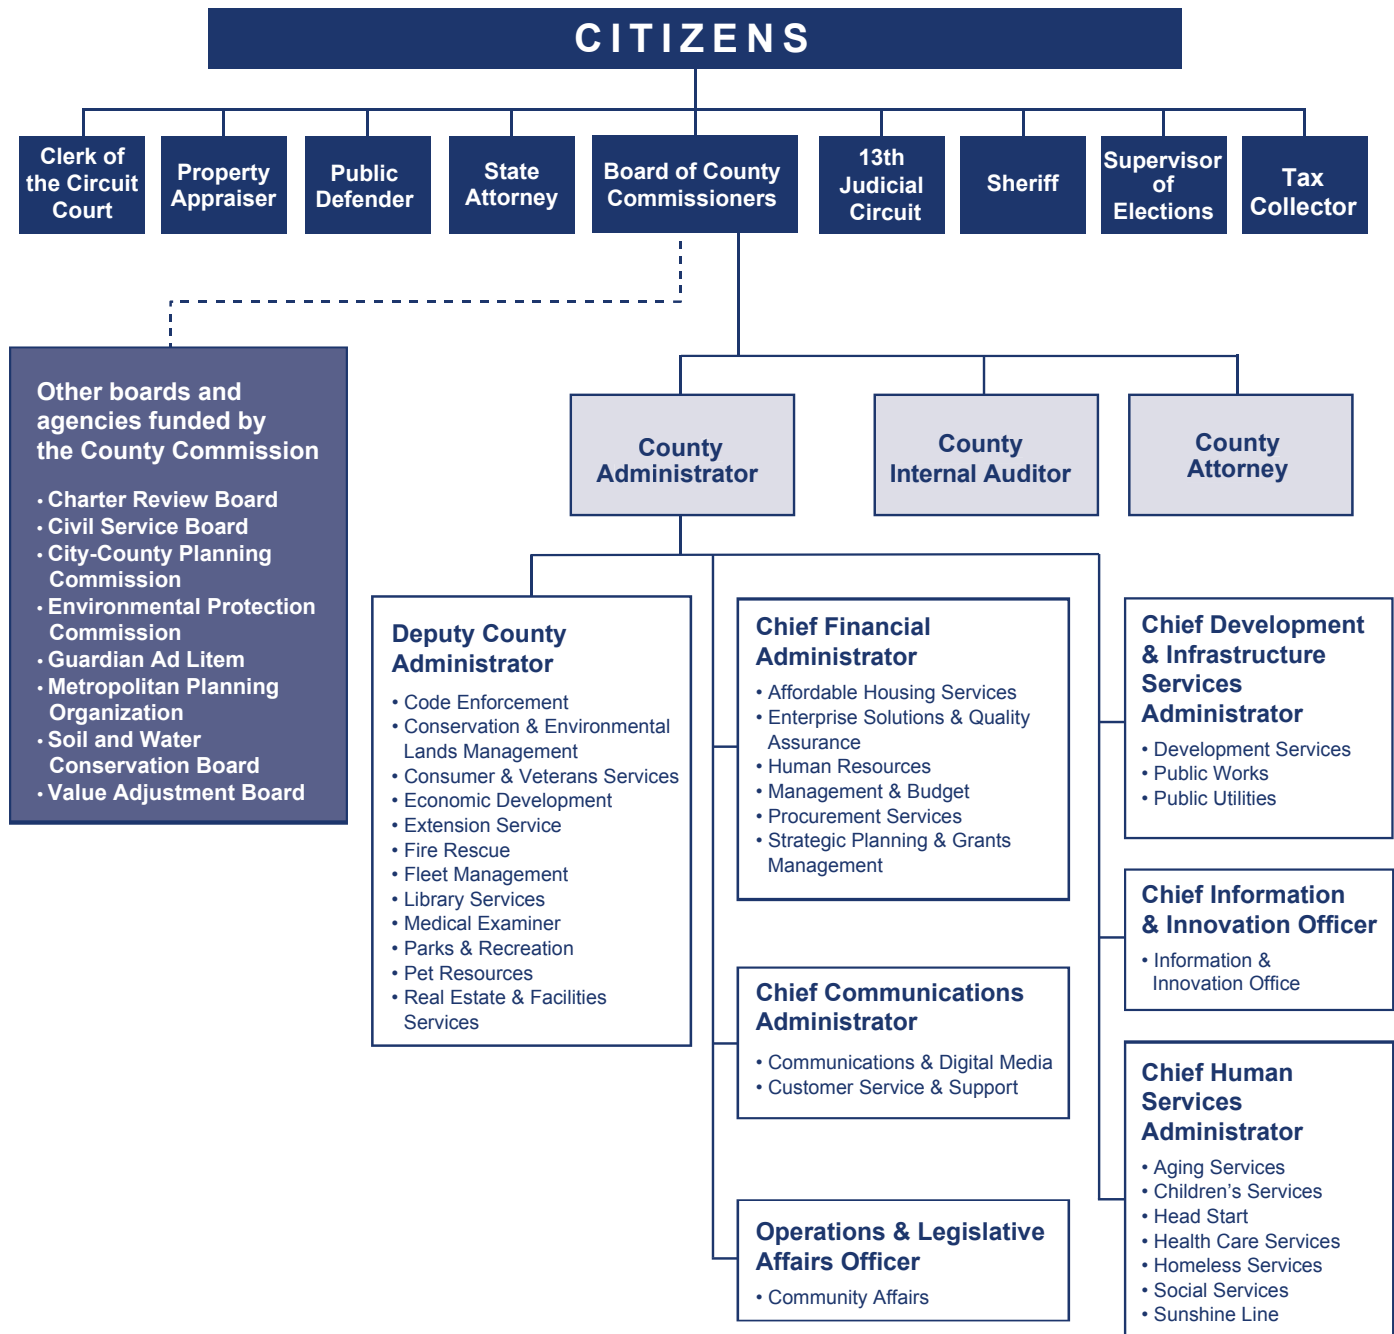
CITIZENS

Clerk of the Circuit Court

Property Appraiser

Public Defender

State Attorney

Board of County Commissioners

13th Judicial Circuit

Sheriff

Supervisor of Elections

Tax Collector

Other boards and agencies funded by the County Commission

• Charter Review Board
• Civil Service Board
• City-County Planning Commission
• Environmental Protection Commission
• Guardian Ad Litem
• Metropolitan Planning Organization
• Soil and Water Conservation Board
• Value Adjustment Board

County Administrator

County Internal Auditor

County Attorney

Deputy County Administrator

• Code Enforcement
• Conservation & Environmental Lands Management
• Consumer & Veterans Services
• Economic Development
• Extension Service
• Fire Rescue
• Fleet Management
• Library Services
• Medical Examiner
• Parks & Recreation
• Pet Resources
• Real Estate & Facilities Services

Chief Financial Administrator

• Affordable Housing Services
• Enterprise Solutions & Quality Assurance
• Human Resources
• Management & Budget
• Procurement Services
• Strategic Planning & Grants Management

Chief Communications Administrator

• Communications & Digital Media
• Customer Service & Support

Operations & Legislative Affairs Officer

• Community Affairs

Chief Development & Infrastructure Services Administrator

• Development Services
• Public Works
• Public Utilities

Chief Information & Innovation Officer

• Information & Innovation Office

Chief Human Services Administrator

• Aging Services
• Children's Services
• Head Start
• Health Care Services
• Homeless Services
• Social Services
• Sunshine Line